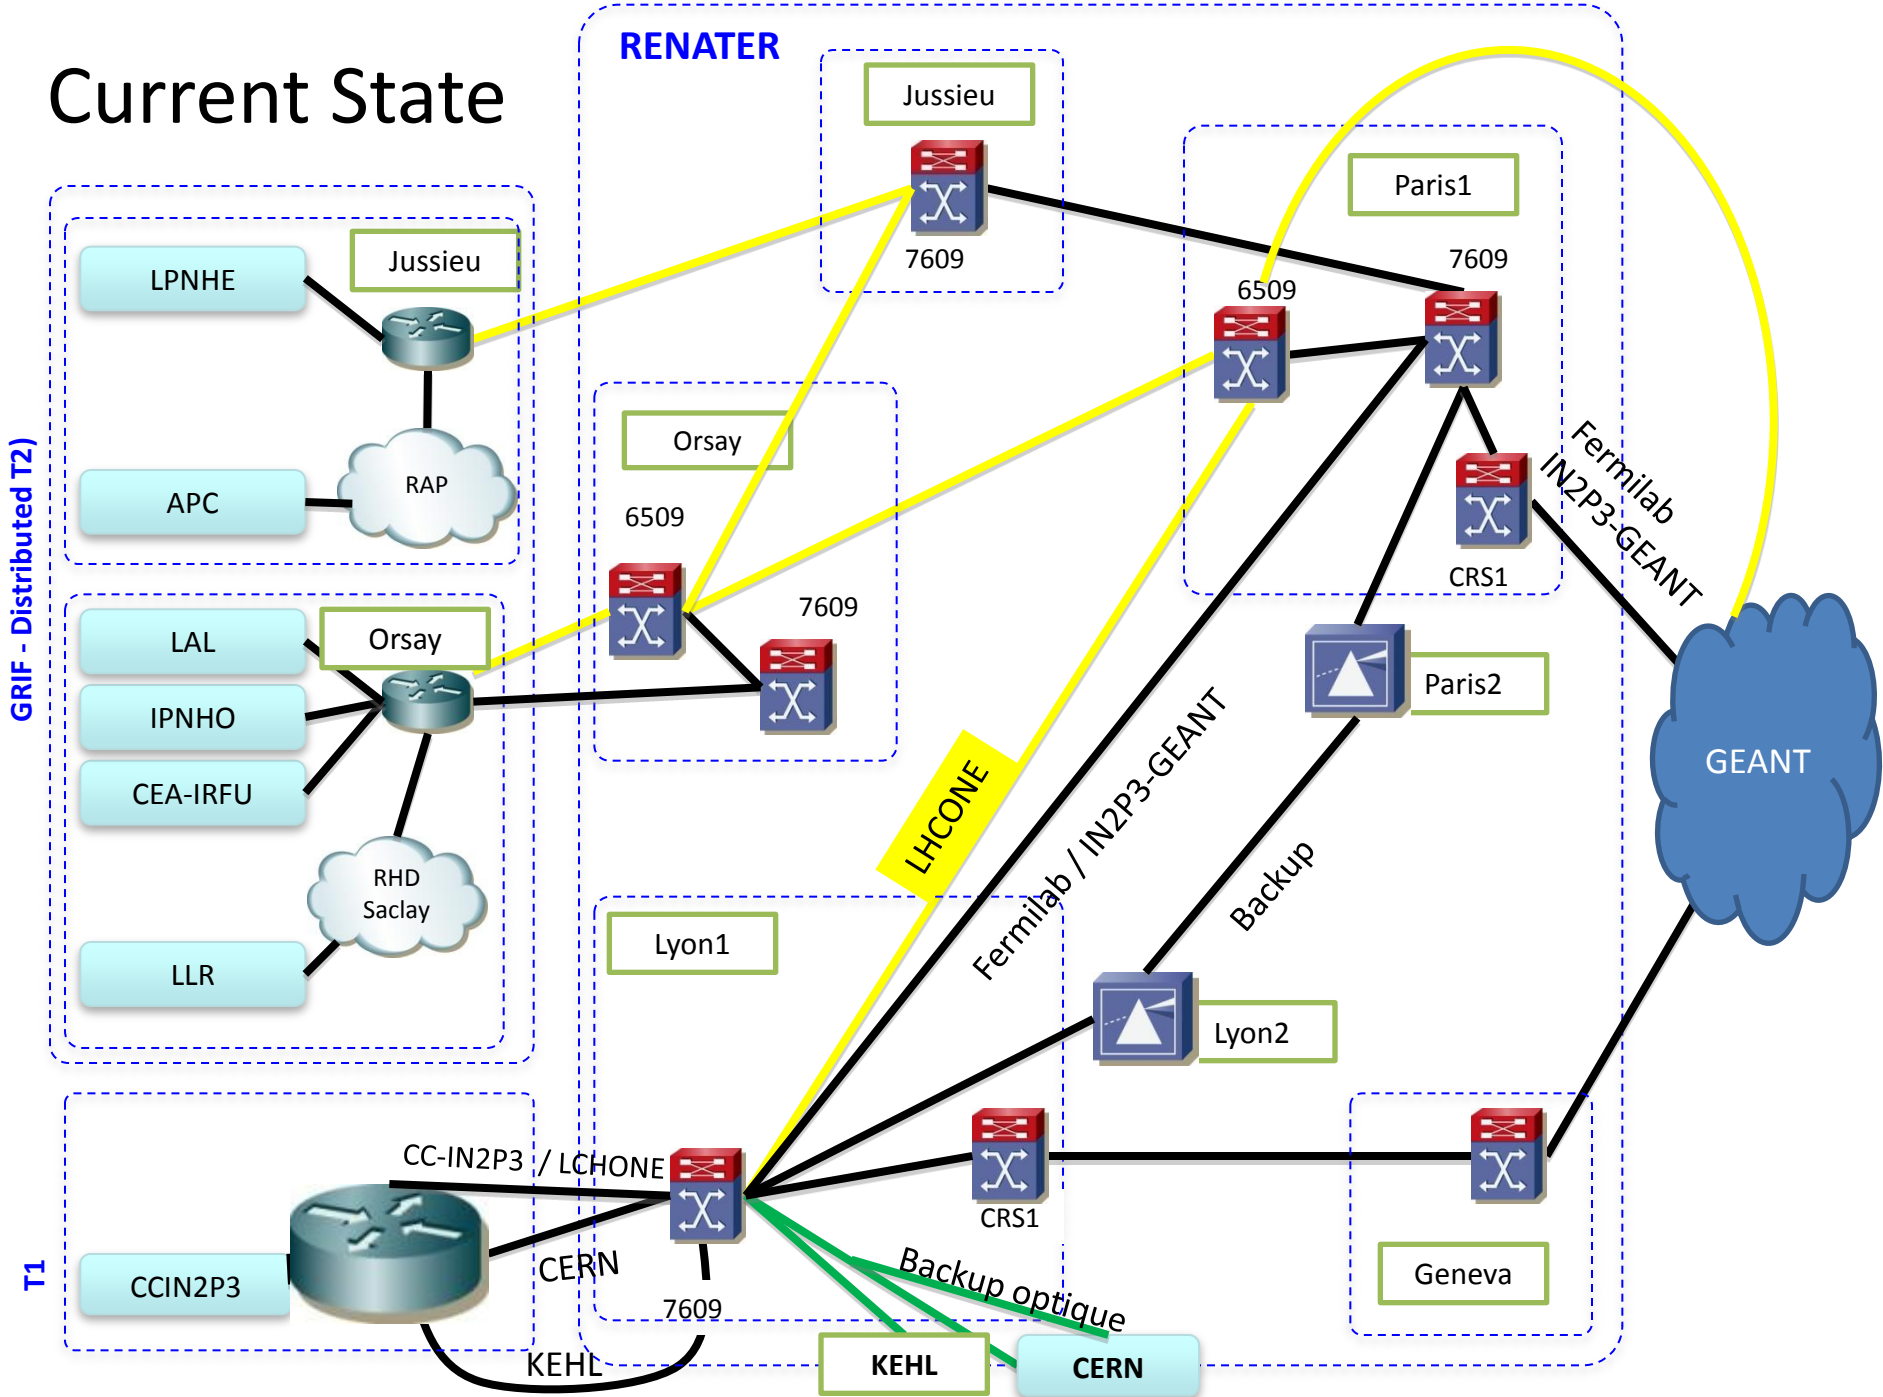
Current State

RENATER

GRIF - Distributed T2)

LPNHE
Jussieu
APC
RAP

LAL
Orsay
IPNHO
CEA-IRFU
RHD Saclay
LLR

T1
CCIN2P3
CC-IN2P3 / LCHONE
CERN
KEHL

Jussieu
7609

Orsay
6509
7609

Paris1
6509
7609
CRS1

Fermilab
IN2P3-GEANT

Paris2

GEANT

LHCONE

Fermilab / IN2P3-GEANT

Backup

Lyon1
Lyon2
CRS1
7609

Geneva

Backup optique

KEHL
CERN